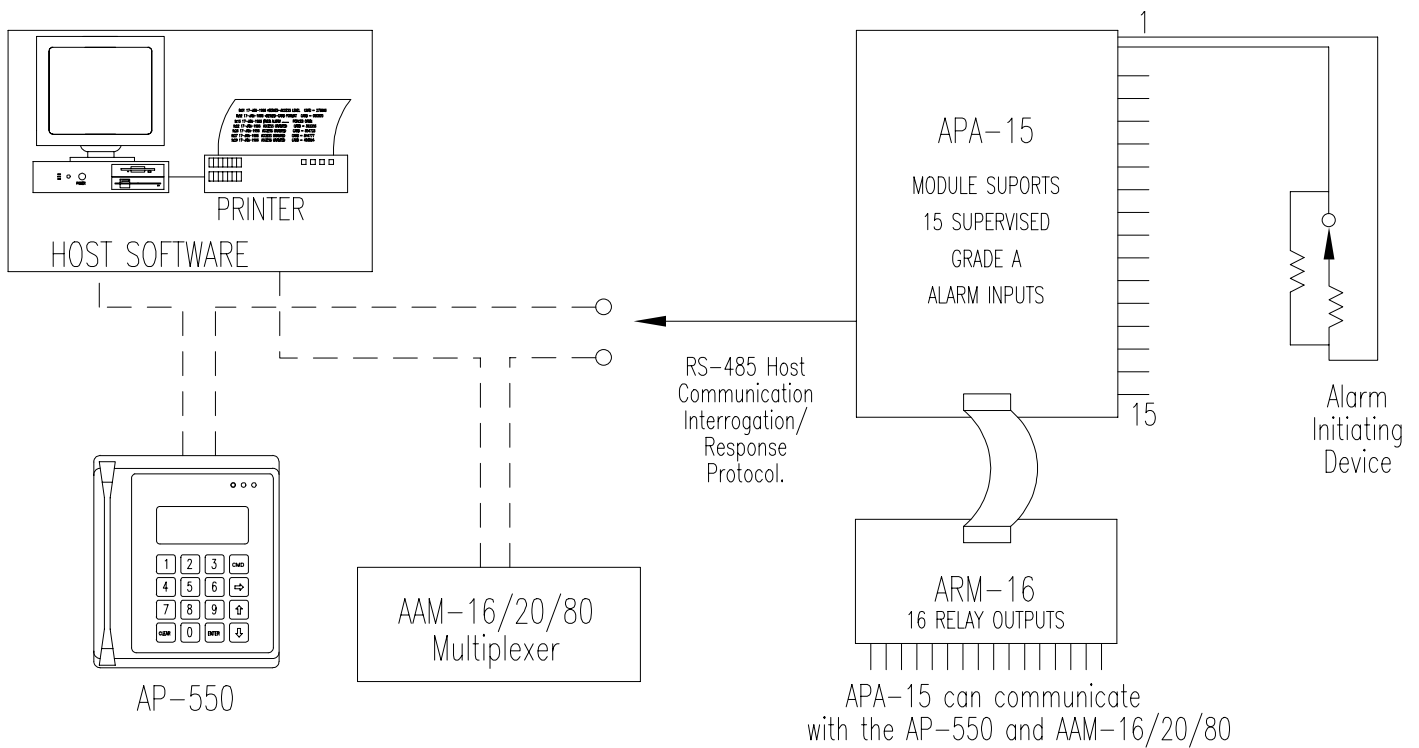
PRINTER

HOST SOFTWARE

APA–15

MODULE SUPORTS 15 SUPERVISED GRADE A ALARM INPUTS

1

15

Alarm Initiating Device

RS–485 Host Communication Interrogation/ Response Protocol.

1 2 3 CMD
4 5 6 ⇨
7 8 9 ⇧
CLEAR 0 ENTER ⇩

AP–550

AAM–16/20/80 Multiplexer

ARM–16
16 RELAY OUTPUTS

APA–15 can communicate with the AP–550 and AAM–16/20/80